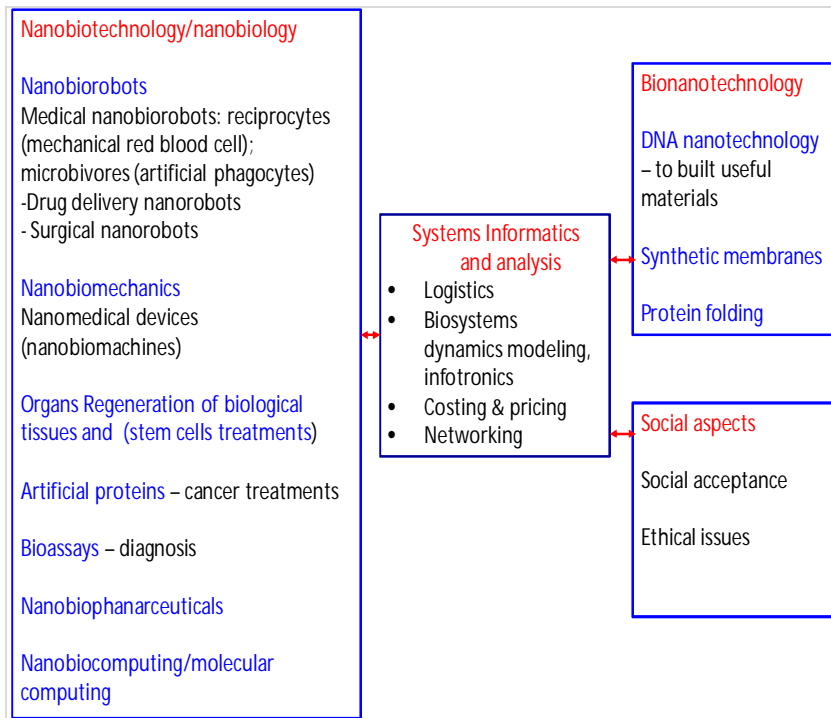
Nanobiotechnology/nanobiology

Nanobiorobots
Medical nanobiorobots: reciprocytes (mechanical red blood cell); microbivores (artificial phagocytes)
-Drug delivery nanorobots
- Surgical nanorobots

Nanobiomechanics
Nanomedical devices (nanobiomachines)

Organs Regeneration of biological tissues and (stem cells treatments)

Artificial proteins – cancer treatments

Bioassays – diagnosis

Nanobiophanarceuticals

Nanobiocomputing/molecular computing

Systems Informatics and analysis
• Logistics
• Biosystems dynamics modeling, infotronics
• Costing & pricing
• Networking

Bionanotechnology

DNA nanotechnology – to built useful materials

Synthetic membranes

Protein folding

Social aspects

Social acceptance

Ethical issues